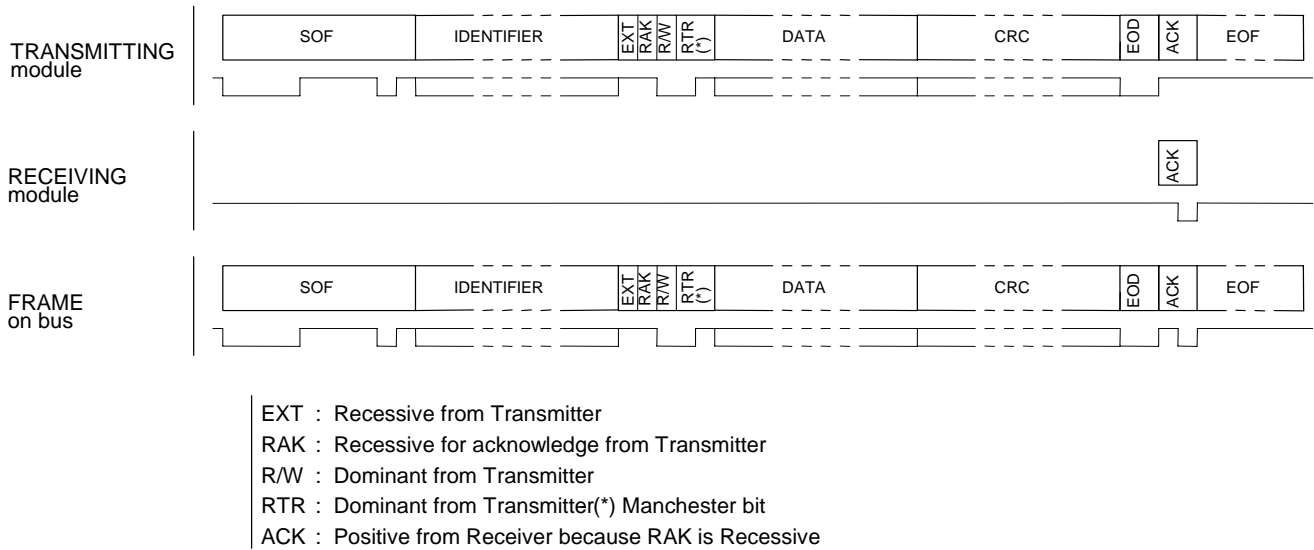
TRANSMITTING module

SOF | IDENTIFIER | EXT | RAK | R/W | RTR (*) | DATA | CRC | EOD | ACK | EOF

RECEIVING module

ACK

FRAME on bus

SOF | IDENTIFIER | EXT | RAK | R/W | RTR (*) | DATA | CRC | EOD | ACK | EOF

EXT : Recessive from Transmitter
RAK : Recessive for acknowledge from Transmitter
R/W : Dominant from Transmitter
RTR : Dominant from Transmitter(*) Manchester bit
ACK : Positive from Receiver because RAK is Recessive